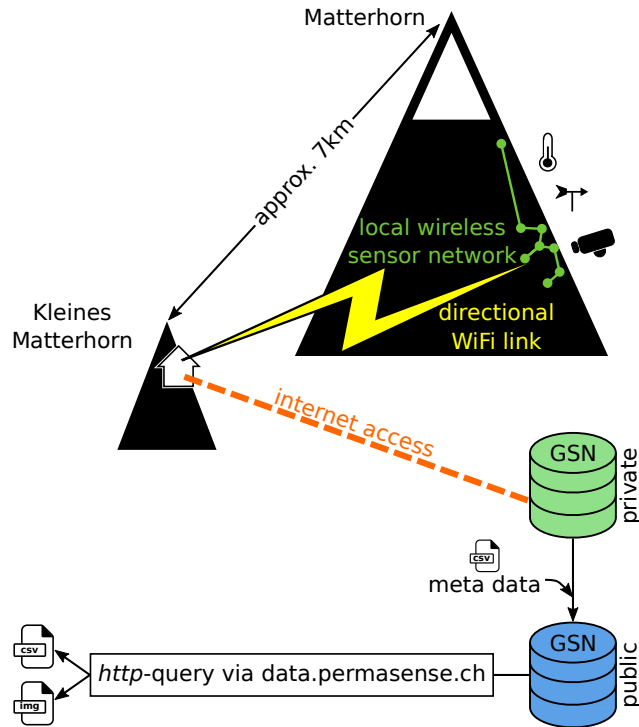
Matterhorn

approx. 7km

local wireless sensor network

directional WiFi link

Kleines Matterhorn

internet access

GSN

private

csv

meta data

GSN

public

csv

img

*http*-query via data.permasense.ch